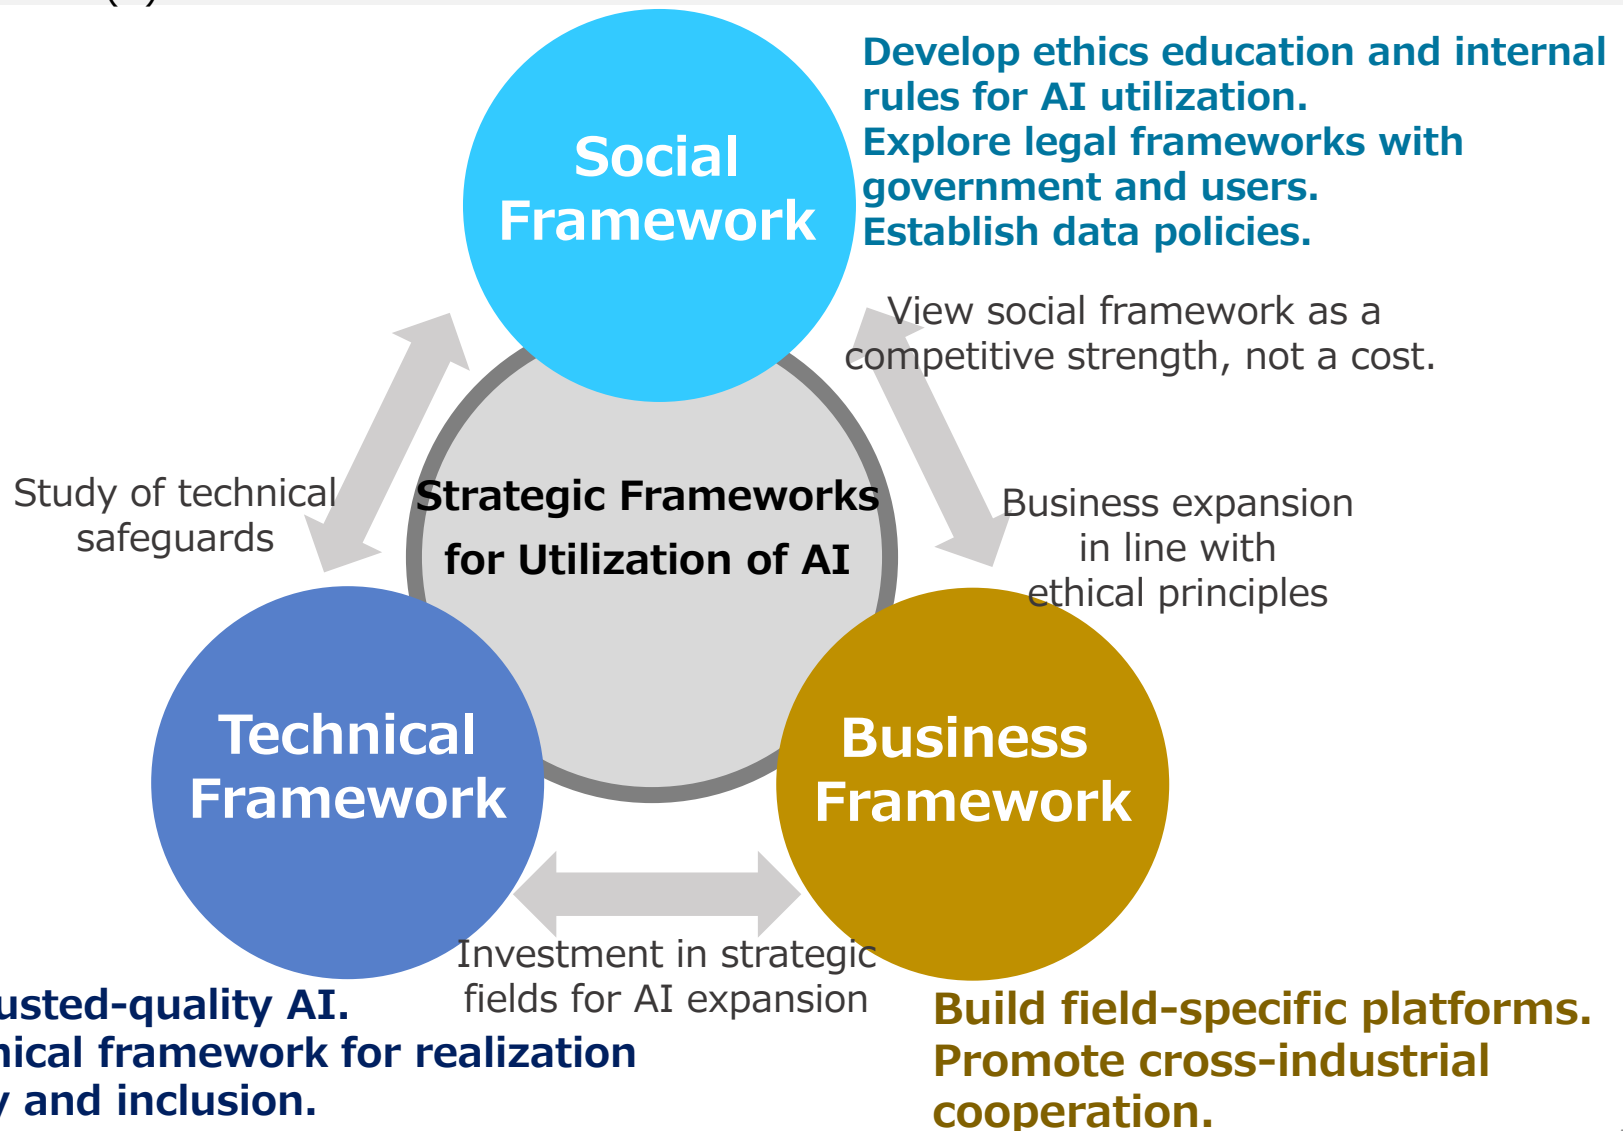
Social Framework

Develop ethics education and internal rules for AI utilization.
Explore legal frameworks with government and users.
Establish data policies.

View social framework as a competitive strength, not a cost.

Study of technical safeguards

Strategic Frameworks for Utilization of AI

Business expansion in line with ethical principles

Technical Framework

Business Framework

Investment in strategic fields for AI expansion

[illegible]usted-quality AI.
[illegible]nical framework for realization
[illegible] and inclusion.

Build field-specific platforms.
Promote cross-industrial cooperation.